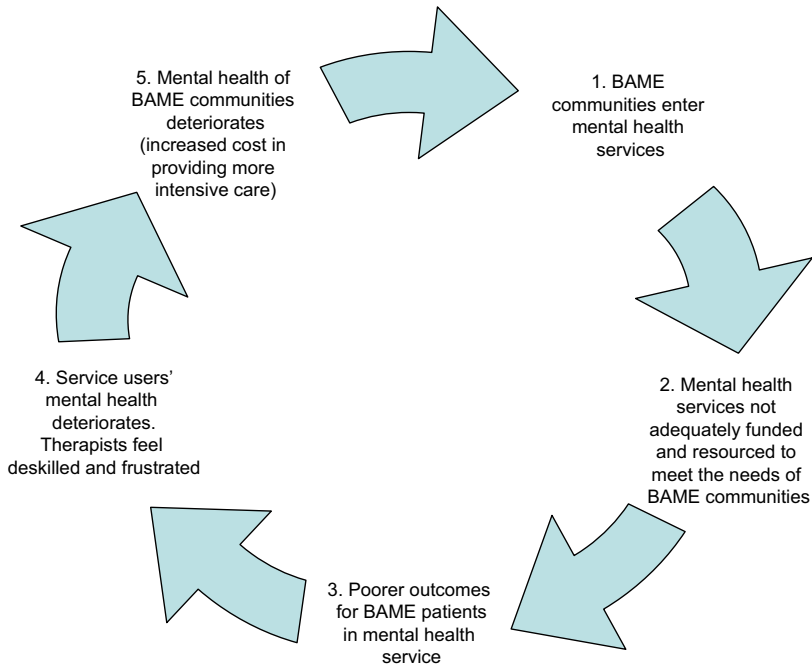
1. BAME communities enter mental health services

2. Mental health services not adequately funded and resourced to meet the needs of BAME communities

3. Poorer outcomes for BAME patients in mental health service

4. Service users' mental health deteriorates. Therapists feel deskilled and frustrated

5. Mental health of BAME communities deteriorates (increased cost in providing more intensive care)